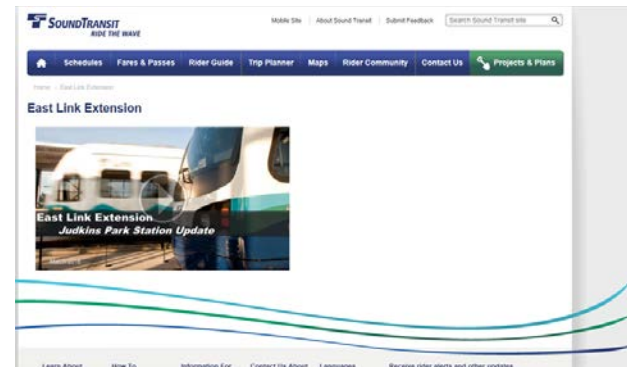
SOUNDTRANSIT
RIDE THE WAVE

Mobile Site | About Sound Transit | Submit Feedback

Search Sound Transit site

Schedules | Fares & Passes | Rider Guide | Trip Planner | Maps | Rider Community | Contact Us | Projects & Plans

Home > East Link Extension

East Link Extension

East Link Extension
Judkins Park Station Update

Learn About | How To | Information For | Contact Us About | Language | Receive rider alerts and other updates